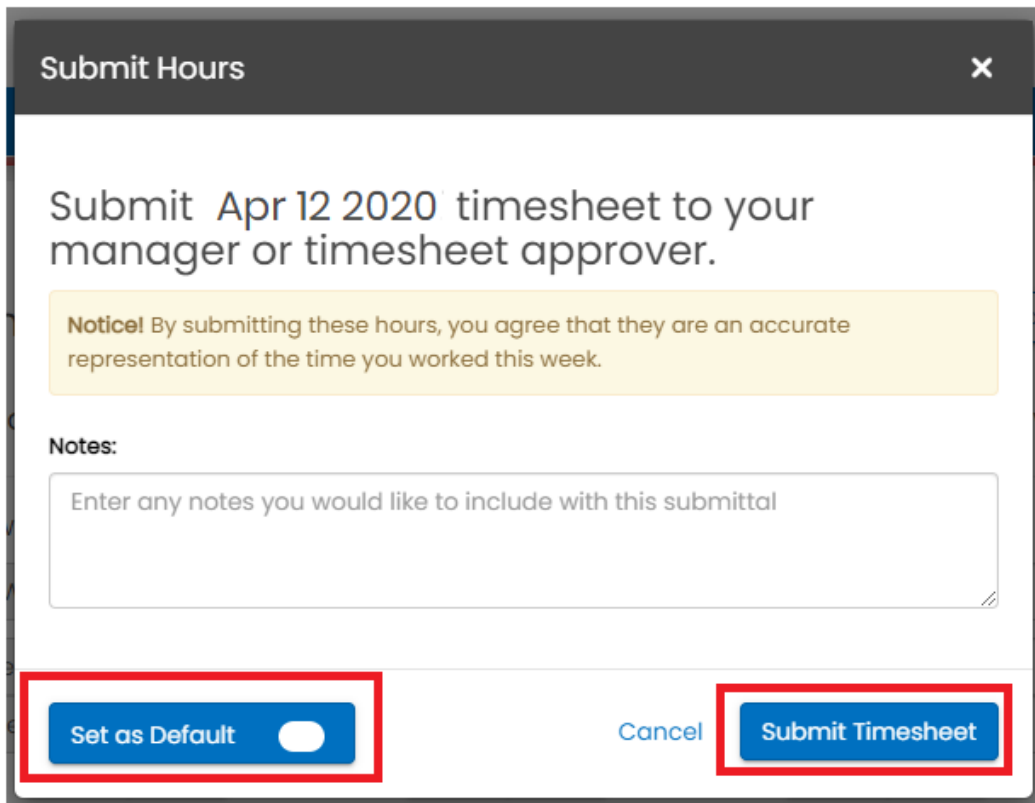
Submit Hours

×

Submit Apr 12 2020 timesheet to your manager or timesheet approver.

Notice! By submitting these hours, you agree that they are an accurate representation of the time you worked this week.

Notes:

Enter any notes you would like to include with this submittal

Set as Default

Cancel

Submit Timesheet